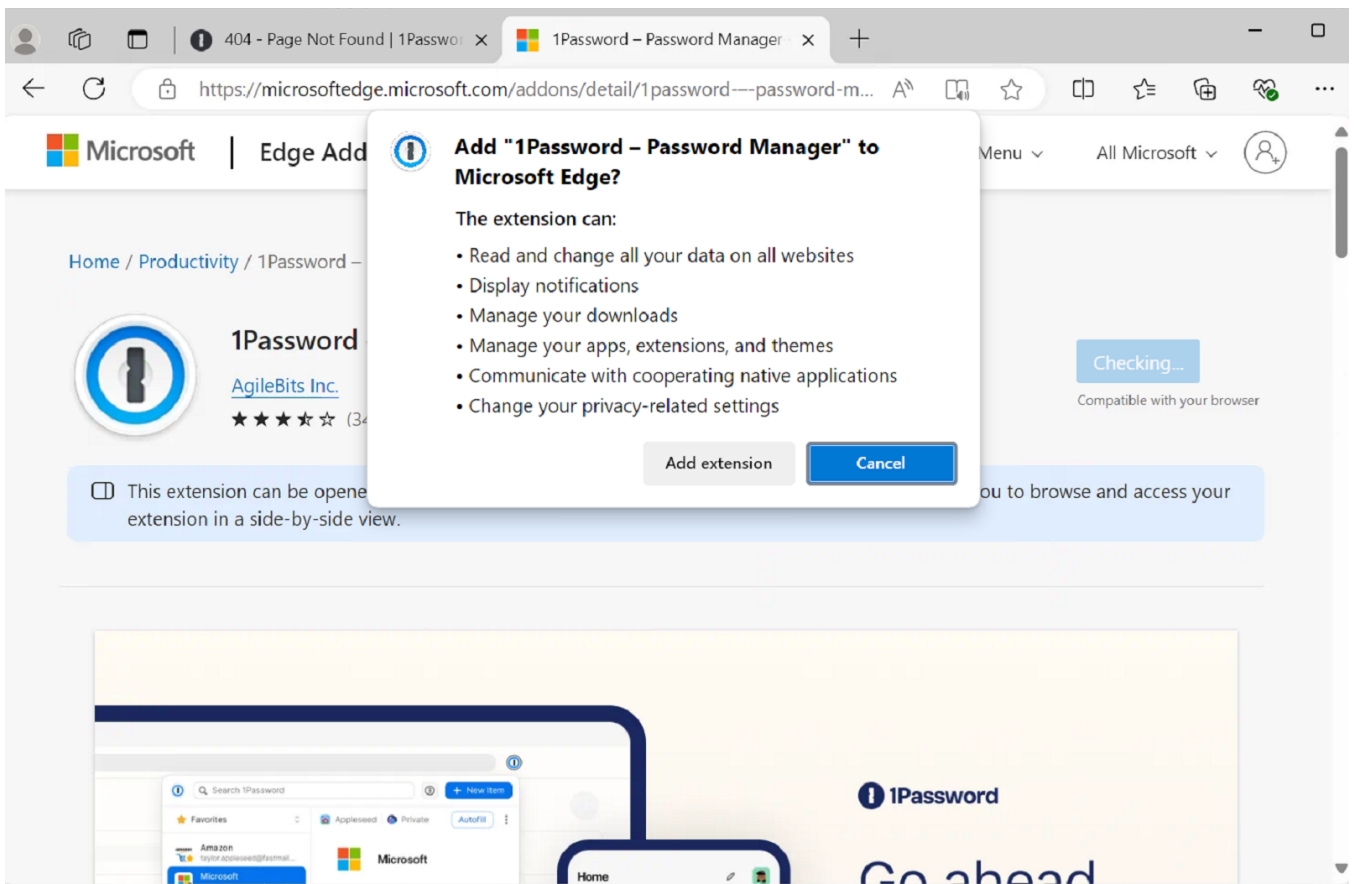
404 - Page Not Found | 1Passwo ×
1Password – Password Manager ×
+

https://microsoftedge.microsoft.com/addons/detail/1password-–-password-m...

Microsoft | Edge Add

Menu ⌄
All Microsoft ⌄

Add "1Password – Password Manager" to Microsoft Edge?

The extension can:

• Read and change all your data on all websites
• Display notifications
• Manage your downloads
• Manage your apps, extensions, and themes
• Communicate with cooperating native applications
• Change your privacy-related settings

Add extension
Cancel

Home / Productivity / 1Password –

1Password
AgileBits Inc.
★★★★☆ (34

Checking...
Compatible with your browser

This extension can be opene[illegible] you to browse and access your extension in a side-by-side view.

Search 1Password
+ New item
Favorites
Appleseed
Private
Autofill
Amazon
taylor.appleseed@fastmail...
Microsoft
Microsoft
Home

1Password

Go ahead